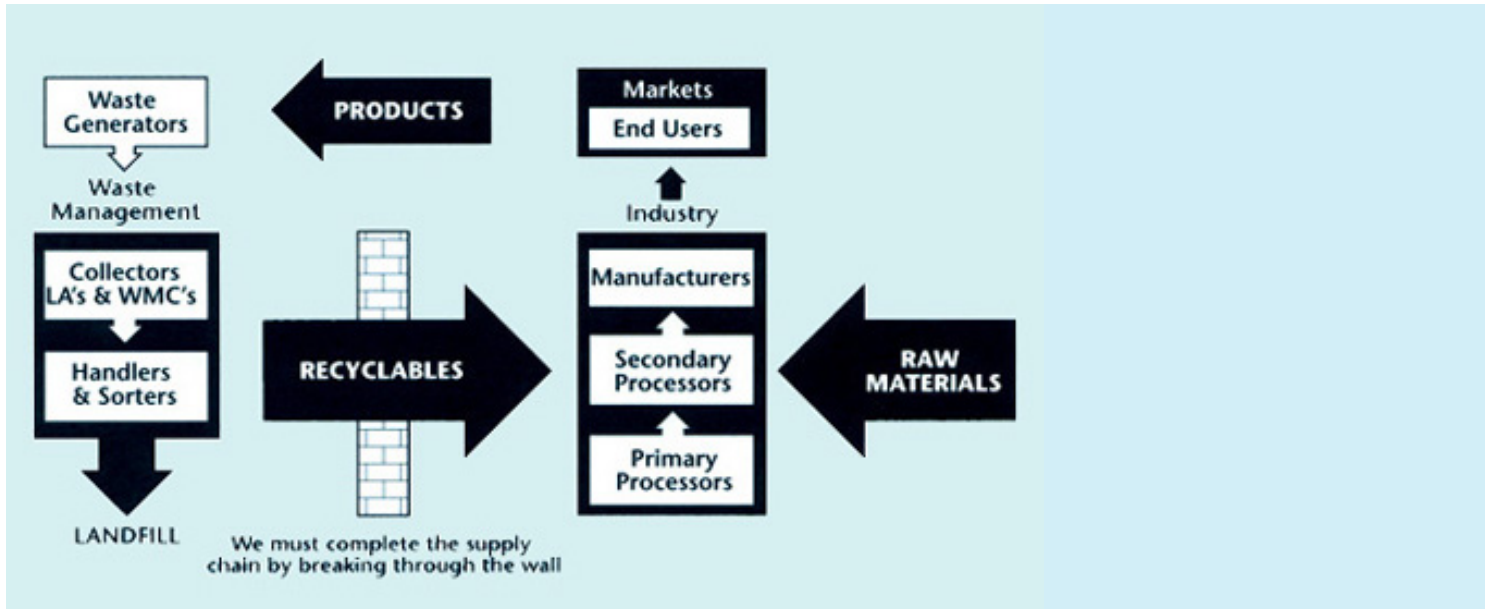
Waste Generators

PRODUCTS

Markets

End Users

Waste Management

Industry

Collectors LA's & WMC's

Manufacturers

Handlers & Sorters

RECYCLABLES

Secondary Processors

RAW MATERIALS

Primary Processors

LANDFILL

We must complete the supply chain by breaking through the wall